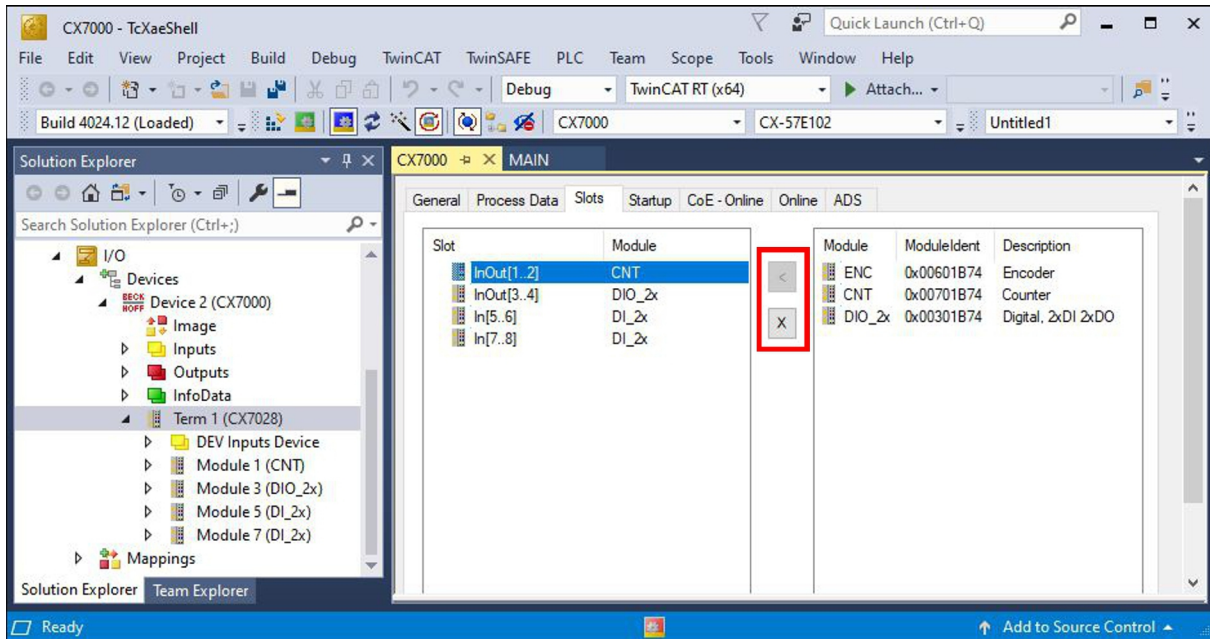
CX7000 - TcXaeShell

Quick Launch (Ctrl+Q)

File Edit View Project Build Debug TwinCAT TwinSAFE PLC Team Scope Tools Window Help

Debug TwinCAT RT (x64) ▶ Attach...

Build 4024.12 (Loaded) CX7000 CX-57E102 Untitled1

Solution Explorer

Search Solution Explorer (Ctrl+;)

I/O
Devices
Device 2 (CX7000)
Image
Inputs
Outputs
InfoData
Term 1 (CX7028)
DEV Inputs Device
Module 1 (CNT)
Module 3 (DIO_2x)
Module 5 (DI_2x)
Module 7 (DI_2x)
Mappings

Solution Explorer Team Explorer

CX7000 MAIN

General Process Data Slots Startup CoE - Online Online ADS

| Slot | Module |
|---|---|
| InOut[1..2] | CNT |
| InOut[3..4] | DIO_2x |
| In[5..6] | DI_2x |
| In[7..8] | DI_2x |

<

X

| Module | ModuleIdent | Description |
|---|---|---|
| ENC | 0x00601B74 | Encoder |
| CNT | 0x00701B74 | Counter |
| DIO_2x | 0x00301B74 | Digital, 2xDI 2xDO |

Ready

Add to Source Control